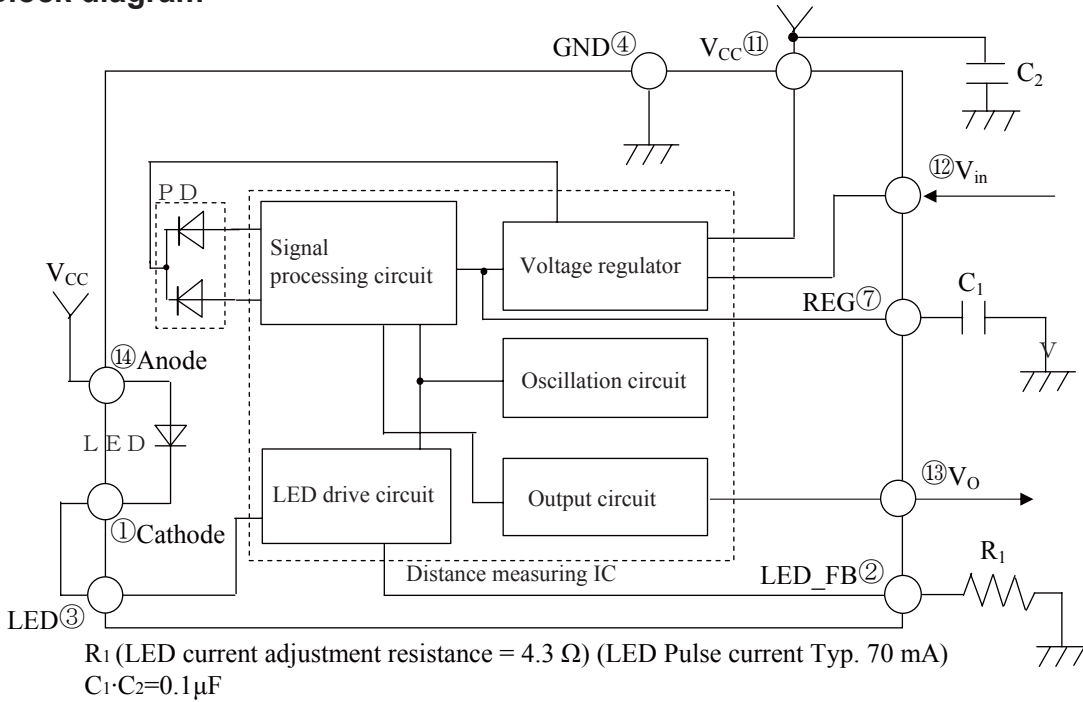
Block diagram

GND④ $V_{CC}$⑪ $C_2$

⑫$V_{in}$

P D

Signal processing circuit

Voltage regulator

$V_{CC}$

REG⑦ $C_1$

⑭Anode

Oscillation circuit

L E D

LED drive circuit

Output circuit

⑬$V_O$

①Cathode

Distance measuring IC

LED_FB② $R_1$

LED③

$R_1$ (LED current adjustment resistance = 4.3 Ω) (LED Pulse current Typ. 70 mA)
$C_1 \cdot C_2 = 0.1 \mu F$